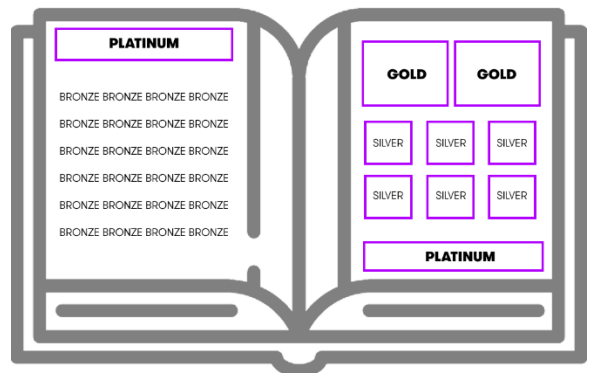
PLATINUM

BRONZE BRONZE BRONZE BRONZE
BRONZE BRONZE BRONZE BRONZE
BRONZE BRONZE BRONZE BRONZE
BRONZE BRONZE BRONZE BRONZE
BRONZE BRONZE BRONZE BRONZE
BRONZE BRONZE BRONZE BRONZE

GOLD GOLD

SILVER SILVER SILVER
SILVER SILVER SILVER

PLATINUM